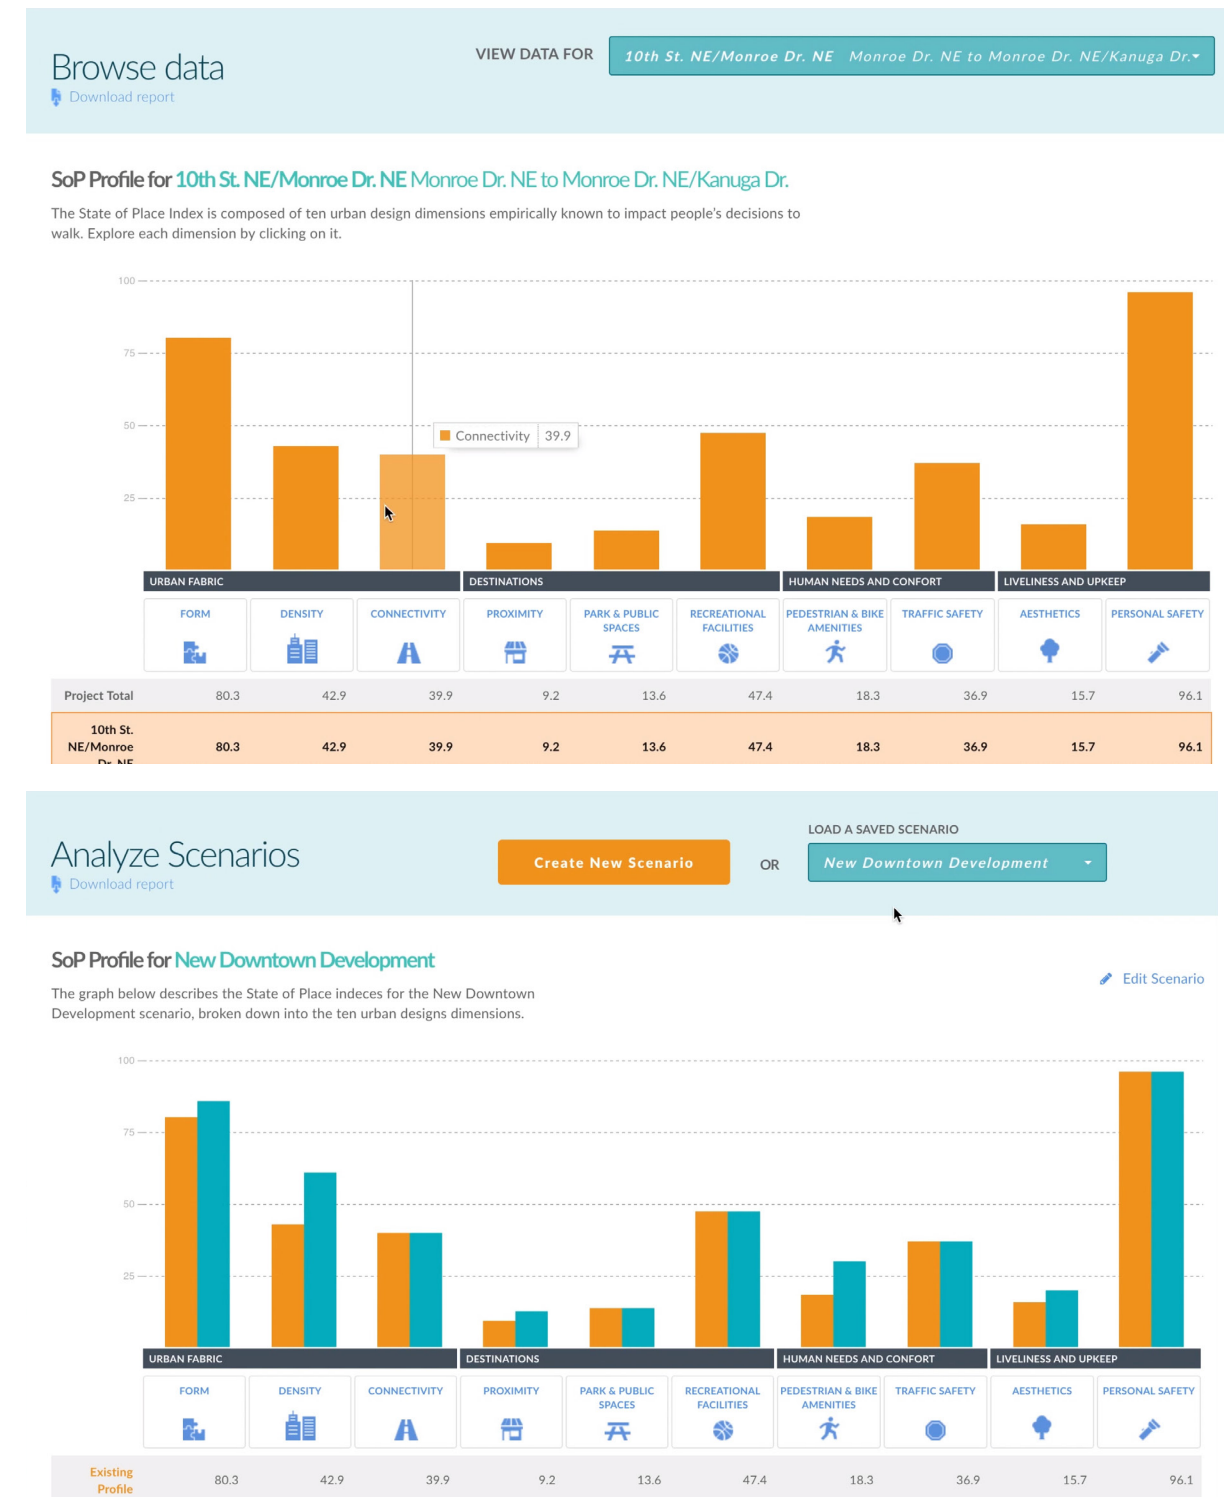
Browse data
Download report

VIEW DATA FOR
10th St. NE/Monroe Dr. NE Monroe Dr. NE to Monroe Dr. NE/Kanuga Dr.

SoP Profile for 10th St. NE/Monroe Dr. NE Monroe Dr. NE to Monroe Dr. NE/Kanuga Dr.

The State of Place Index is composed of ten urban design dimensions empirically known to impact people's decisions to walk. Explore each dimension by clicking on it.

100
75
50
25

Connectivity 39.9

URBAN FABRIC | DESTINATIONS | HUMAN NEEDS AND CONFORT | LIVELINESS AND UPKEEP

FORM | DENSITY | CONNECTIVITY | PROXIMITY | PARK & PUBLIC SPACES | RECREATIONAL FACILITIES | PEDESTRIAN & BIKE AMENITIES | TRAFFIC SAFETY | AESTHETICS | PERSONAL SAFETY

| Project Total | 80.3 | 42.9 | 39.9 | 9.2 | 13.6 | 47.4 | 18.3 | 36.9 | 15.7 | 96.1 |
|---|---|---|---|---|---|---|---|---|---|---|
| 10th St. NE/Monroe Dr. NE | 80.3 | 42.9 | 39.9 | 9.2 | 13.6 | 47.4 | 18.3 | 36.9 | 15.7 | 96.1 |

Analyze Scenarios
Download report

Create New Scenario
OR
LOAD A SAVED SCENARIO
New Downtown Development

SoP Profile for New Downtown Development

Edit Scenario

The graph below describes the State of Place indeces for the New Downtown Development scenario, broken down into the ten urban designs dimensions.

100
75
50
25

URBAN FABRIC | DESTINATIONS | HUMAN NEEDS AND CONFORT | LIVELINESS AND UPKEEP

FORM | DENSITY | CONNECTIVITY | PROXIMITY | PARK & PUBLIC SPACES | RECREATIONAL FACILITIES | PEDESTRIAN & BIKE AMENITIES | TRAFFIC SAFETY | AESTHETICS | PERSONAL SAFETY

| Existing Profile | 80.3 | 42.9 | 39.9 | 9.2 | 13.6 | 47.4 | 18.3 | 36.9 | 15.7 | 96.1 |
|---|---|---|---|---|---|---|---|---|---|---|